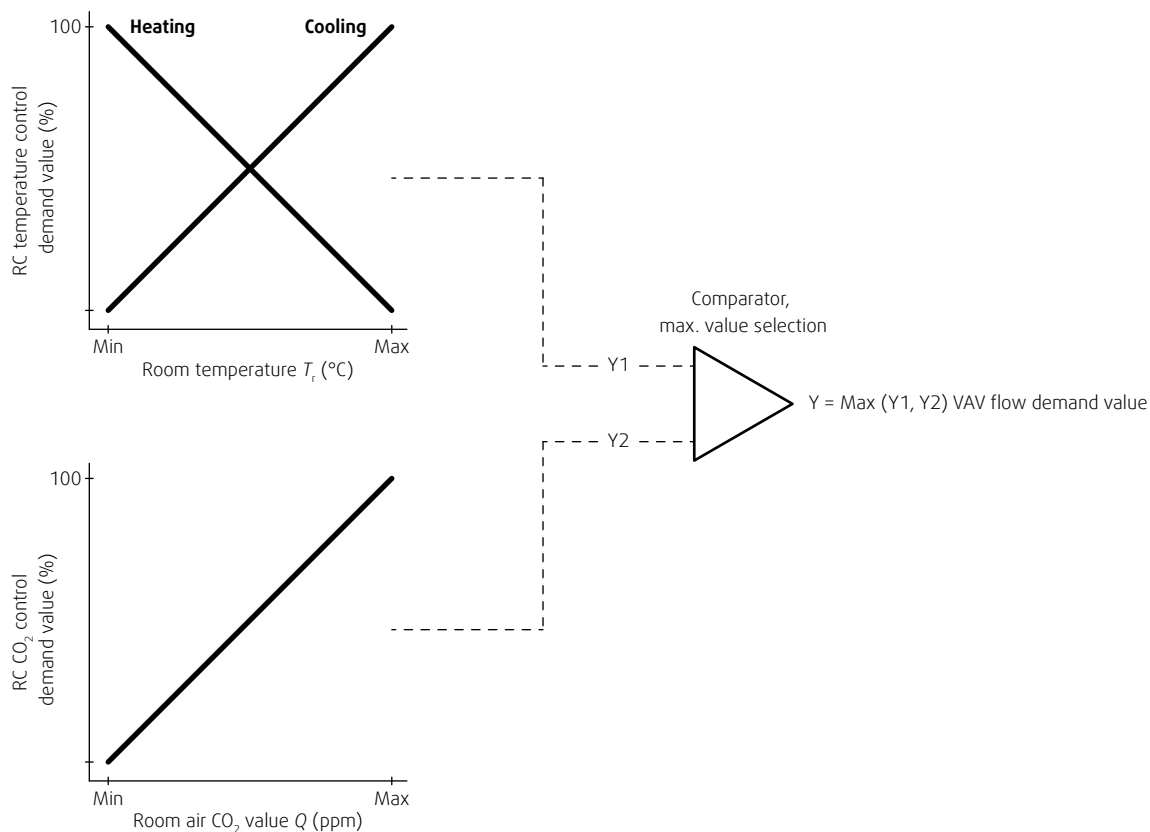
RC temperature control demand value (%)

100

Heating

Cooling

Min

Max

Room temperature $T_r$ (°C)

Comparator, max. value selection

Y1

Y2

Y = Max (Y1, Y2) VAV flow demand value

RC $CO_2$ control demand value (%)

100

Min

Max

Room air $CO_2$ value $Q$ (ppm)